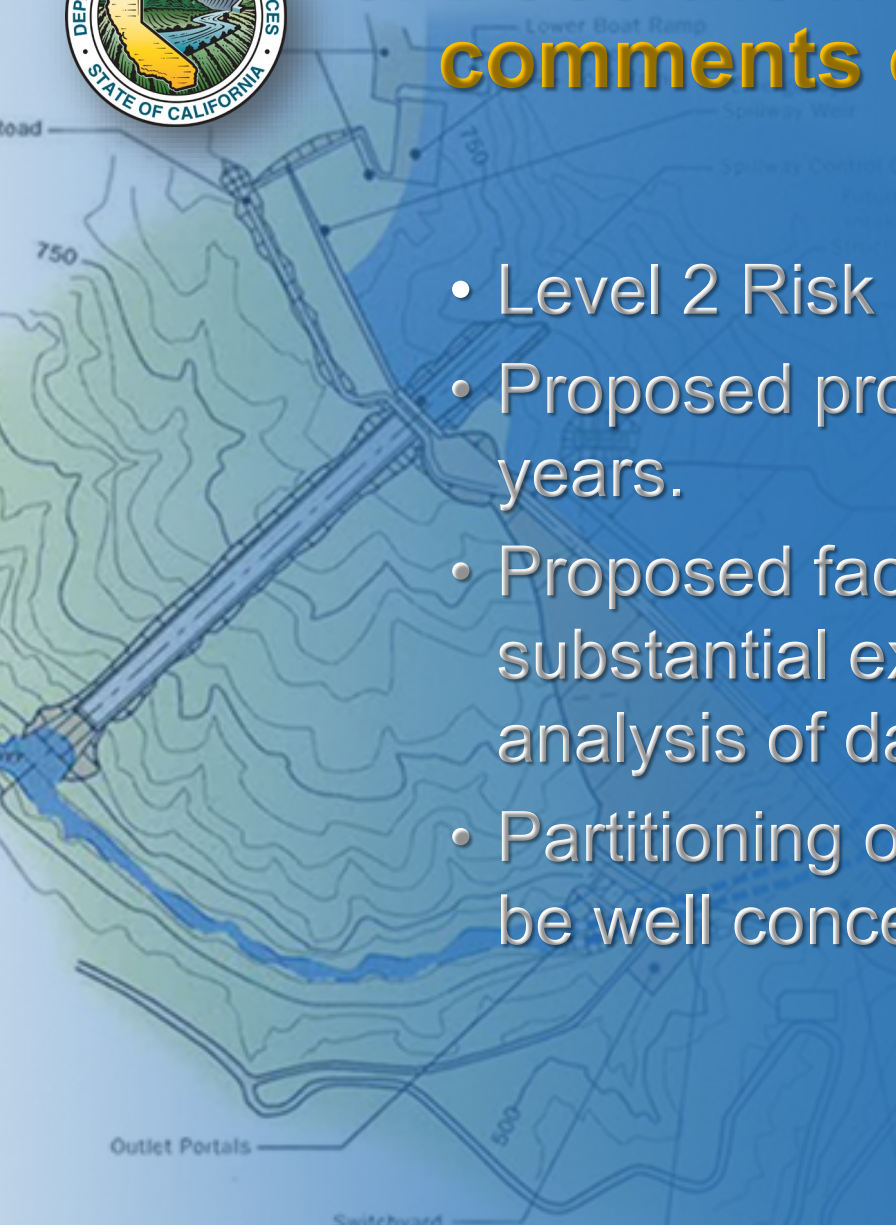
DEP CES STATE OF CALIFORNIA

comments

Road
750
Lower Boat Ramp
750
Spillway Weir
Spillway Control

• Level 2 Risk
• Proposed pro years.
• Proposed fac substantial ex analysis of da
• Partitioning o be well conce

Outlet Portals
500
Switchyard